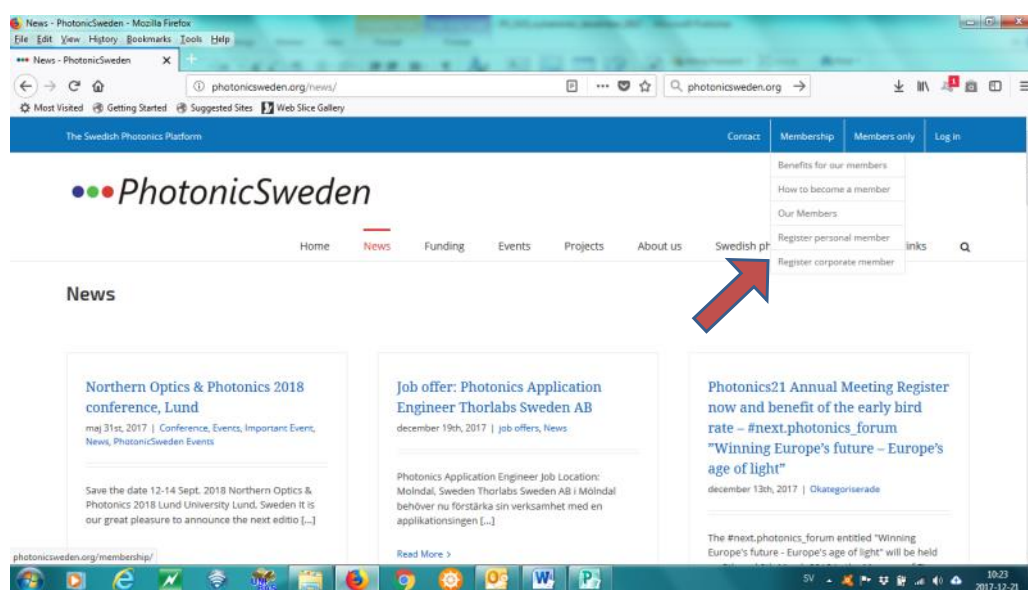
News - PhotonicSweden - Mozilla Firefox

File Edit View History Bookmarks Tools Help

News - PhotonicSweden

photonicsweden.org/news/

photonicsweden.org

Most Visited Getting Started Suggested Sites Web Slice Gallery

The Swedish Photonics Platform

Contact Membership Members only Log in

Benefits for our members
How to become a member
Our Members
Register personal member
Register corporate member

PhotonicSweden

Home News Funding Events Projects About us Swedish ph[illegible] inks

News

Northern Optics & Photonics 2018 conference, Lund

maj 31st, 2017 | Conference, Events, Important Event, News, PhotonicSweden Events

Save the date 12-14 Sept. 2018 Northern Optics & Photonics 2018 Lund University Lund, Sweden It is our great pleasure to announce the next editio [...]

Job offer: Photonics Application Engineer Thorlabs Sweden AB

december 19th, 2017 | job offers, News

Photonics Application Engineer Job Location: Molndal, Sweden Thorlabs Sweden AB i Mölndal behöver nu förstärka sin verksamhet med en applikationsingen [...]

Read More >

Photonics21 Annual Meeting Register now and benefit of the early bird rate – #next.photonics_forum "Winning Europe's future – Europe's age of light"

december 13th, 2017 | Okategoriserade

The #next.photonics_forum entitled "Winning Europe's future - Europe's age of light" will be held

photonicsweden.org/membership/

SV 10:23 2017-12-21